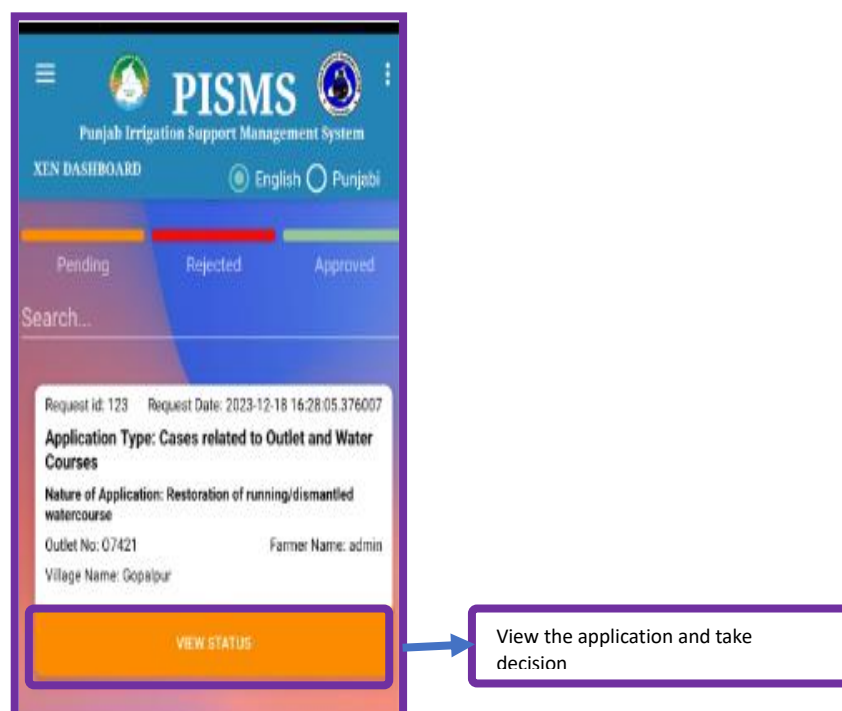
PISMS
Punjab Irrigation Support Management System

XEN DASHBOARD

English Punjabi

Pending Rejected Approved

Search...

Request id: 123 Request Date: 2023-12-18 16:28:05.376007

Application Type: Cases related to Outlet and Water Courses

Nature of Application: Restoration of running/dismantled watercourse

Outlet No: 07421 Farmer Name: admin

Village Name: Gopalpur

VIEW STATUS

View the application and take decision